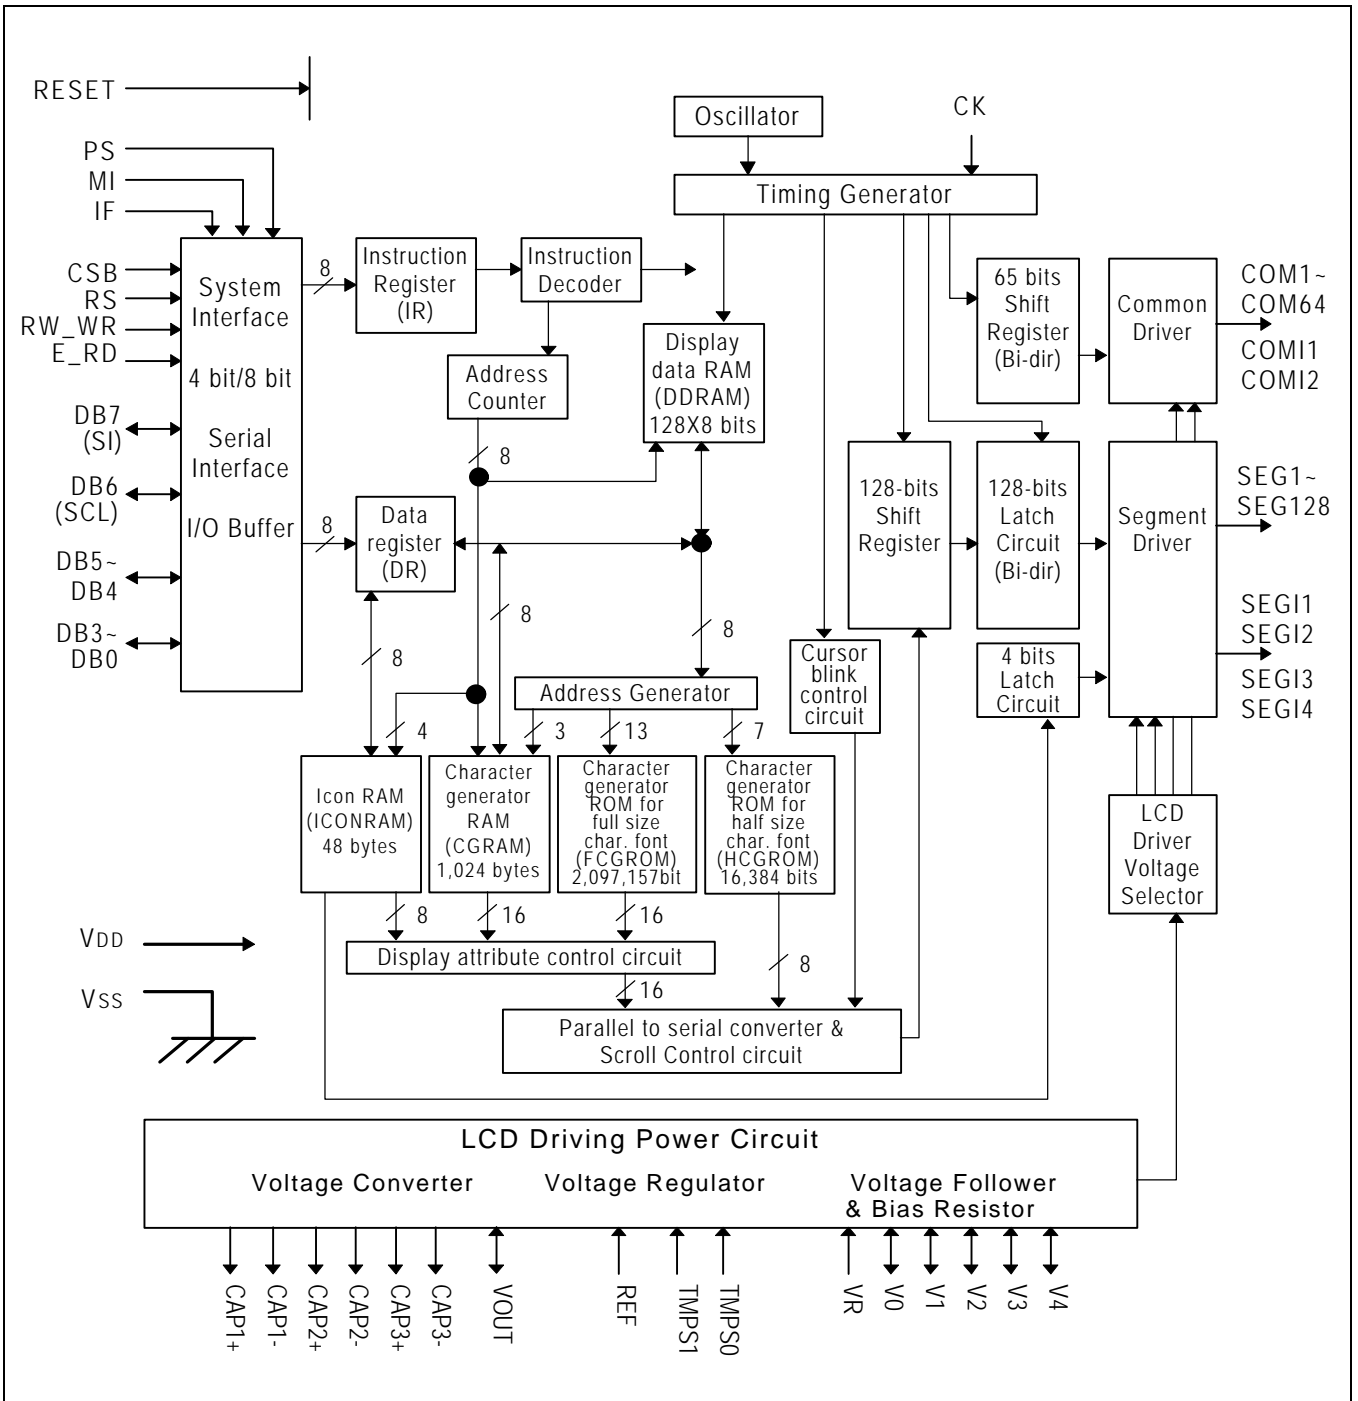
RESET
PS
MI
IF
CSB
RS
RW_WR
E_RD
DB7 (SI)
DB6 (SCL)
DB5~ DB4
DB3~ DB0

System Interface
4 bit/8 bit
Serial Interface
I/O Buffer

8
Instruction Register (IR)
Instruction Decoder
Address Counter
8
Data register (DR)
8
8
8

Oscillator
CK
Timing Generator
Display data RAM (DDRAM) 128X8 bits
8

65 bits Shift Register (Bi-dir)
Common Driver
COM1~ COM64
COMI1 COMI2

128-bits Shift Register
128-bits Latch Circuit (Bi-dir)
Segment Driver
SEG1~ SEG128
SEGI1 SEGI2
SEGI3 SEGI4

Cursor blink control circuit
4 bits Latch Circuit

Address Generator
4
3
13
7
Icon RAM (ICONRAM) 48 bytes
Character generator RAM (CGRAM) 1,024 bytes
Character generator ROM for full size char. font (FCGROM) 2,097,157bit
Character generator ROM for half size char. font (HCGROM) 16,384 bits

LCD Driver Voltage Selector

VDD
VSS

8
16
16
Display attribute control circuit
16
8
Parallel to serial converter & Scroll Control circuit

LCD Driving Power Circuit
Voltage Converter
Voltage Regulator
Voltage Follower & Bias Resistor

CAP1+
CAP1-
CAP2+
CAP2-
CAP3+
CAP3-
VOUT
REF
TMPS1
TMPS0
VR
V0
V1
V2
V3
V4